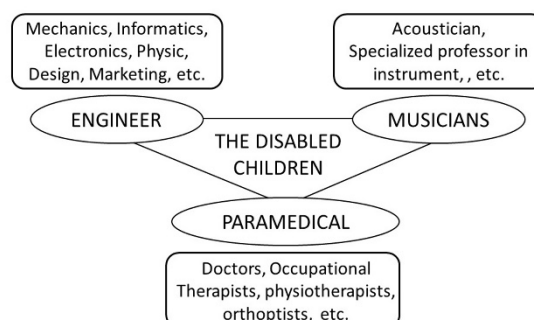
Mechanics, Informatics, Electronics, Physic, Design, Marketing, etc.

Acoustician, Specialized professor in instrument, , etc.

ENGINEER

MUSICIANS

THE DISABLED CHILDREN

PARAMEDICAL

Doctors, Occupational Therapists, physiotherapists, orthoptists, etc.